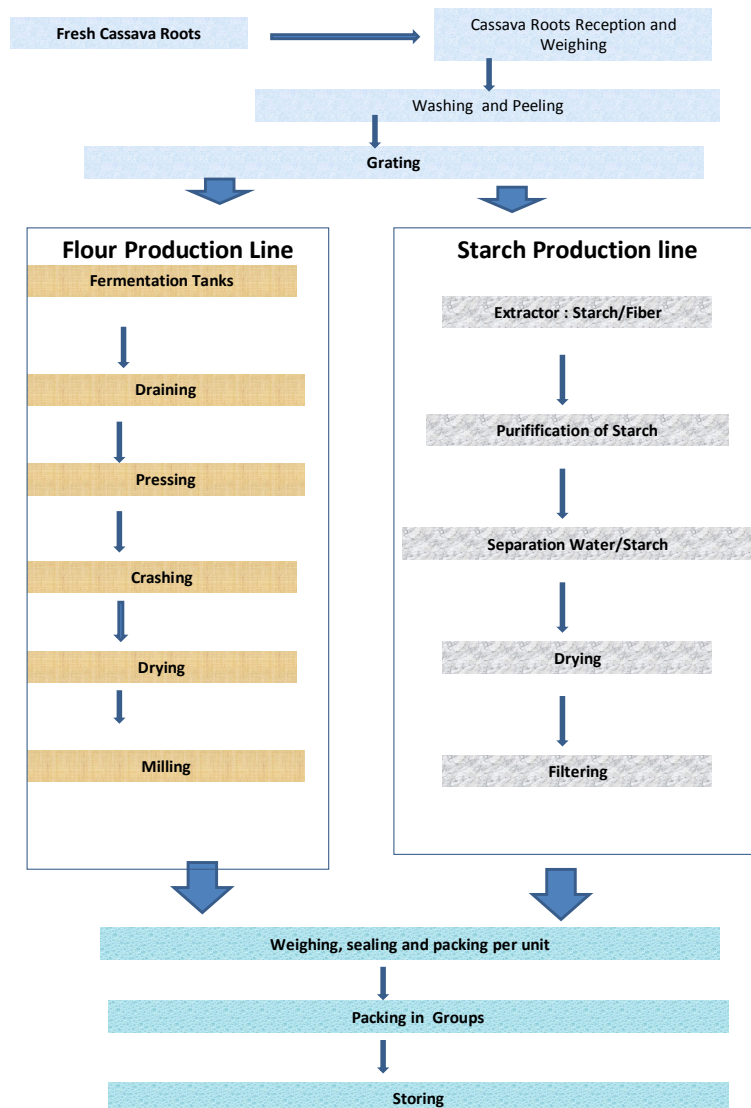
Fresh Cassava Roots

Cassava Roots Reception and Weighing

Washing and Peeling

Grating

Flour Production Line

Fermentation Tanks

Draining

Pressing

Crashing

Drying

Milling

Starch Production line

Extractor : Starch/Fiber

Purification of Starch

Separation Water/Starch

Drying

Filtering

Weighing, sealing and packing per unit

Packing in Groups

Storing